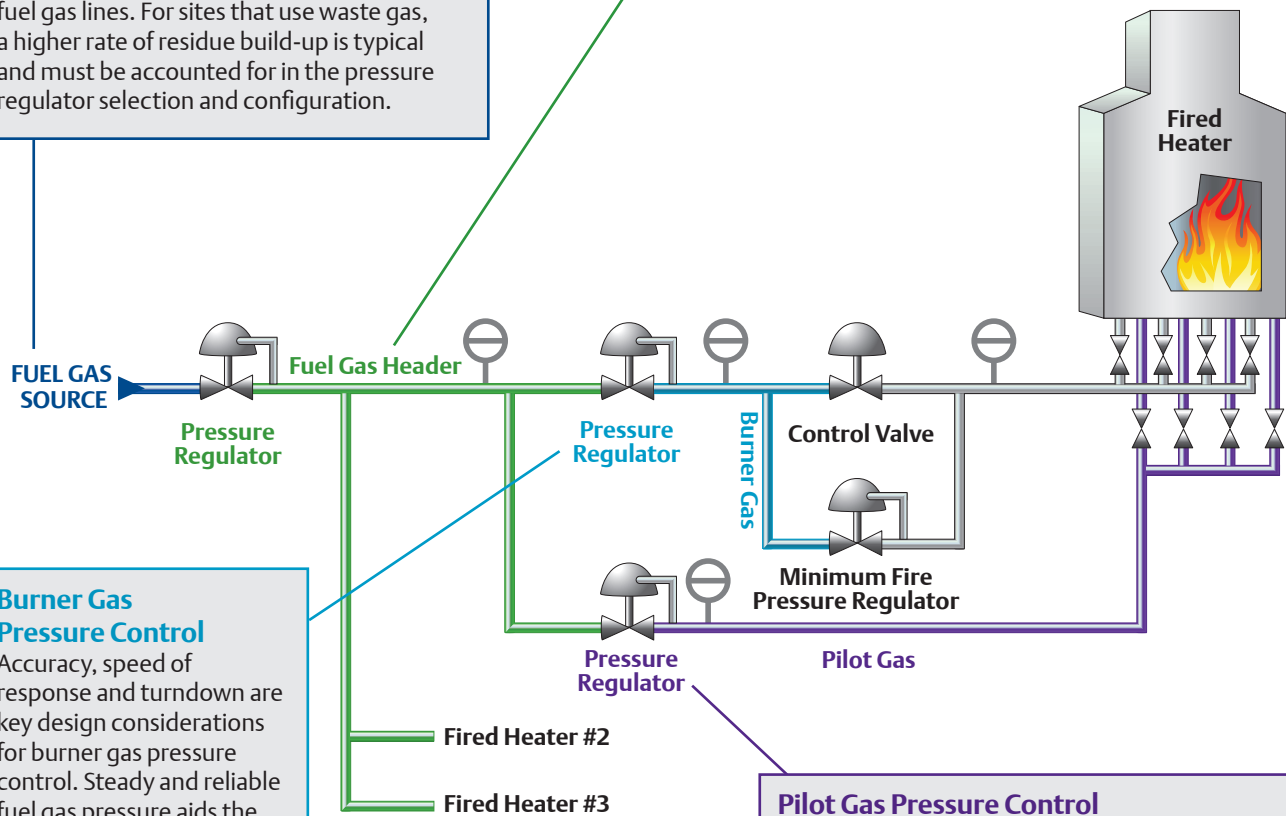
fuel gas lines. For sites that use waste gas, a higher rate of residue build-up is typical and must be accounted for in the pressure regulator selection and configuration.

Fired Heater

FUEL GAS SOURCE

Fuel Gas Header

Pressure Regulator

Pressure Regulator

Burner Gas

Control Valve

Minimum Fire Pressure Regulator

Pressure Regulator

Pilot Gas

Burner Gas Pressure Control
Accuracy, speed of response and turndown are key design considerations for burner gas pressure control. Steady and reliable fuel gas pressure aids the

Fired Heater #2

Fired Heater #3

Pilot Gas Pressure Control